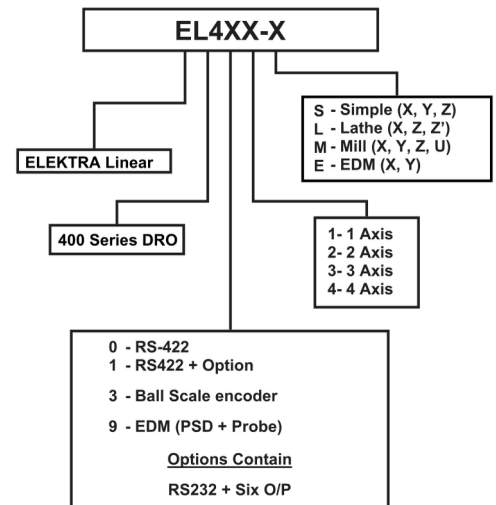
EL4XX-X

S - Simple (X, Y, Z)
L - Lathe (X, Z, Z')
M - Mill (X, Y, Z, U)
E - EDM (X, Y)

ELEKTRA Linear

400 Series DRO

1- 1 Axis
2- 2 Axis
3- 3 Axis
4- 4 Axis

0 - RS-422
1 - RS422 + Option

3 - Ball Scale encoder

9 - EDM (PSD + Probe)

Options Contain

RS232 + Six O/P